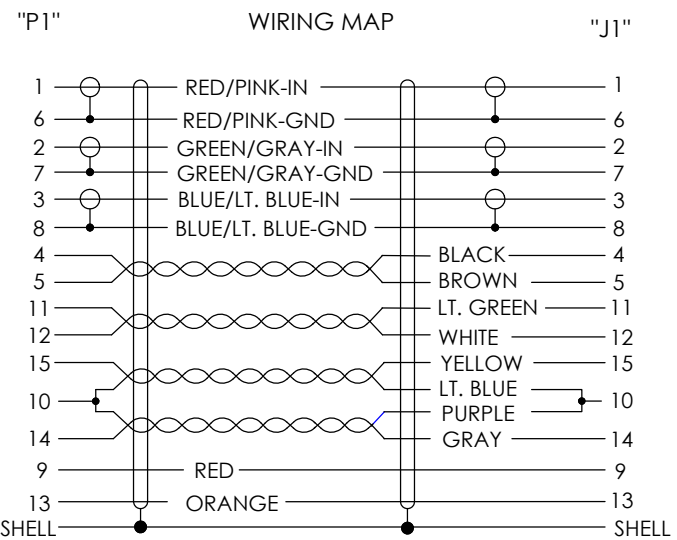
"P1"

WIRING MAP

"J1"

1 RED/PINK-IN 1
6 RED/PINK-GND 6
2 GREEN/GRAY-IN 2
7 GREEN/GRAY-GND 7
3 BLUE/LT. BLUE-IN 3
8 BLUE/LT. BLUE-GND 8
4 BLACK 4
5 BROWN 5
11 LT. GREEN 11
12 WHITE 12
15 YELLOW 15
10 LT. BLUE 10
PURPLE
14 GRAY 14
9 RED 9
13 ORANGE 13
SHELL SHELL